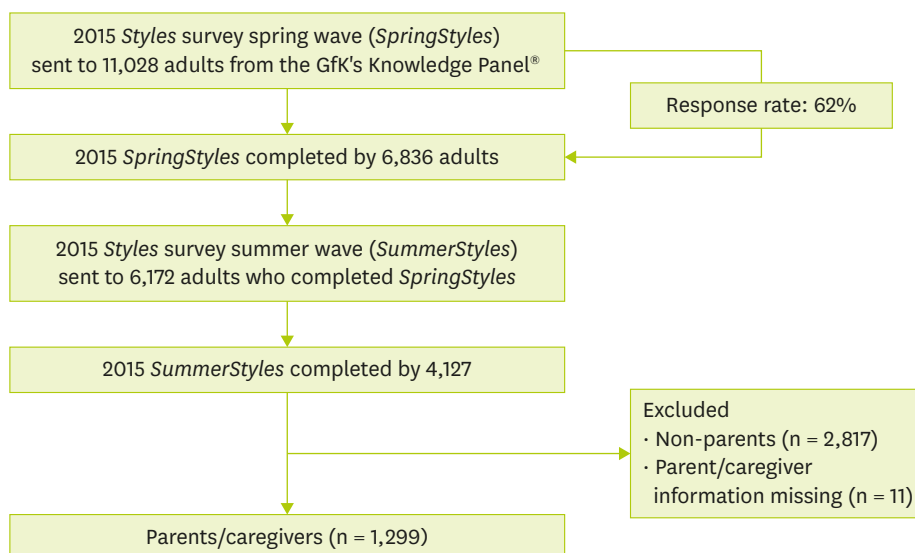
2015 Styles survey spring wave (SpringStyles) sent to 11,028 adults from the GfK's Knowledge Panel®

Response rate: 62%

2015 SpringStyles completed by 6,836 adults

2015 Styles survey summer wave (SummerStyles) sent to 6,172 adults who completed SpringStyles

2015 SummerStyles completed by 4,127

Excluded
· Non-parents (n = 2,817)
· Parent/caregiver information missing (n = 11)

Parents/caregivers (n = 1,299)